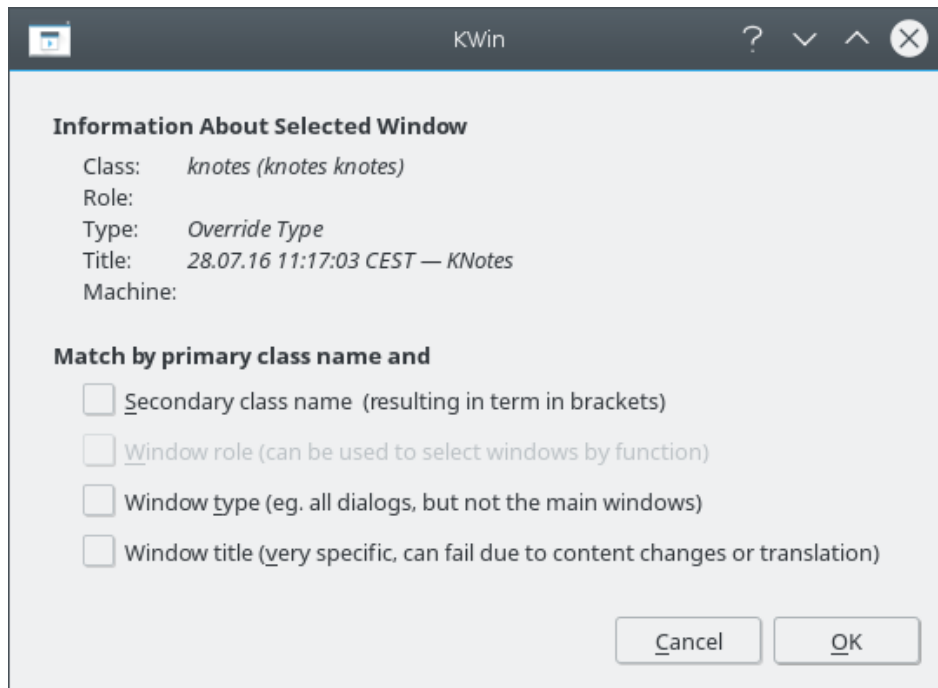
KWin

?

**Information About Selected Window**

Class: *knotes (knotes knotes)*
Role:
Type: *Override Type*
Title: *28.07.16 11:17:03 CEST — KNotes*
Machine:

**Match by primary class name and**

Secondary class name (resulting in term in brackets)

Window role (can be used to select windows by function)

Window type (eg. all dialogs, but not the main windows)

Window title (very specific, can fail due to content changes or translation)

Cancel

OK